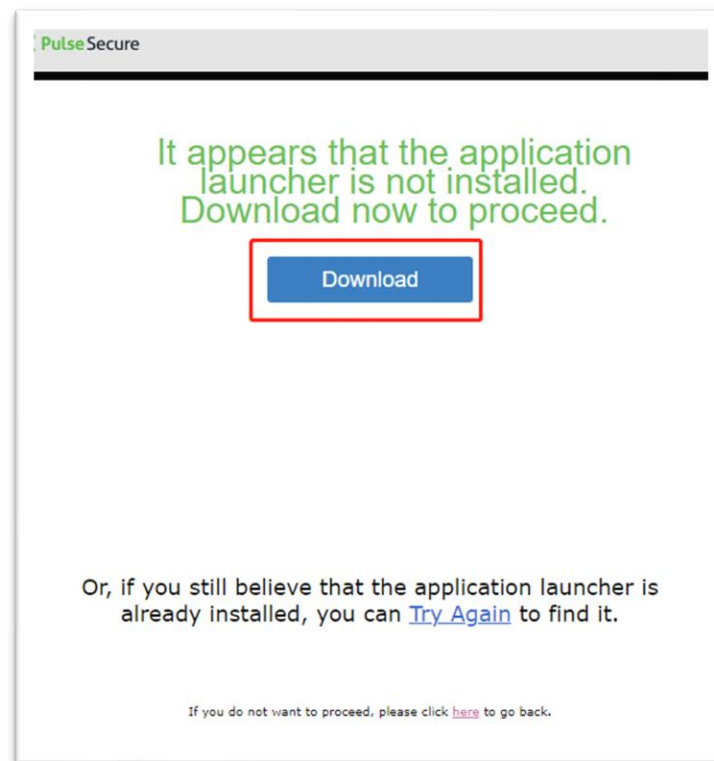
Pulse Secure

It appears that the application launcher is not installed. Download now to proceed.

Download

Or, if you still believe that the application launcher is already installed, you can Try Again to find it.

If you do not want to proceed, please click here to go back.